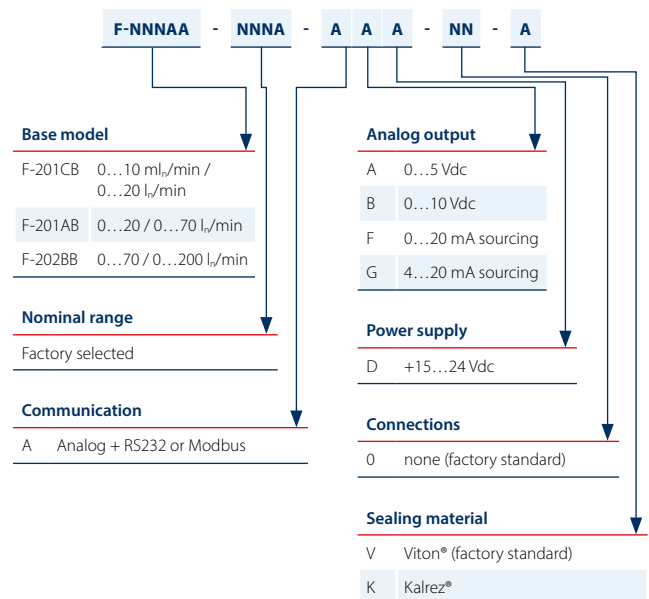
F-NNNAA - NNNA - A A A - NN - A

**Base model**

| | |
|---|---|
| F-201CB | 0…10 ml$_n$/min / 0…20 l$_n$/min |
| F-201AB | 0…20 / 0…70 l$_n$/min |
| F-202BB | 0…70 / 0…200 l$_n$/min |

**Nominal range**

Factory selected

**Communication**

A Analog + RS232 or Modbus

**Analog output**

| | |
|---|---|
| A | 0…5 Vdc |
| B | 0…10 Vdc |
| F | 0…20 mA sourcing |
| G | 4…20 mA sourcing |

**Power supply**

D +15…24 Vdc

**Connections**

0 none (factory standard)

**Sealing material**

| | |
|---|---|
| V | Viton® (factory standard) |
| K | Kalrez® |